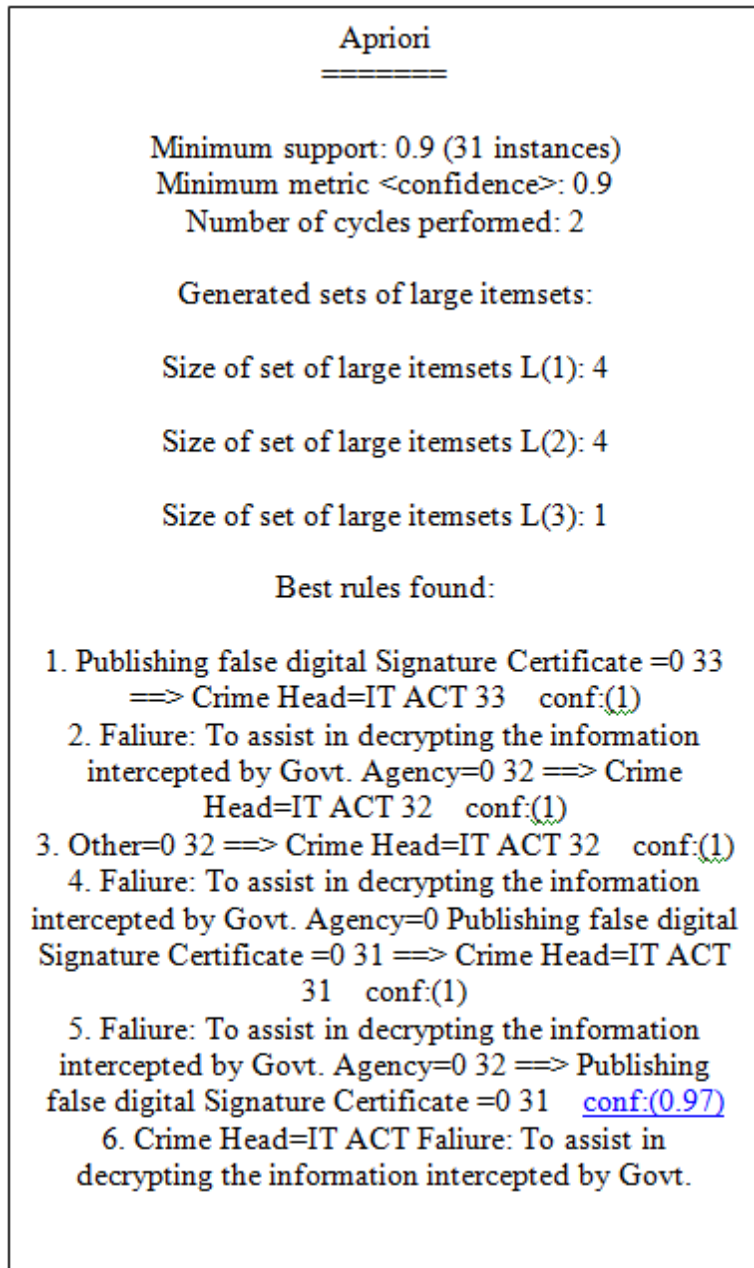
Apriori
=======

Minimum support: 0.9 (31 instances)
Minimum metric <confidence>: 0.9
Number of cycles performed: 2

Generated sets of large itemsets:

Size of set of large itemsets L(1): 4

Size of set of large itemsets L(2): 4

Size of set of large itemsets L(3): 1

Best rules found:

1. Publishing false digital Signature Certificate =0 33 ==> Crime Head=IT ACT 33 conf:(1)
2. Faliure: To assist in decrypting the information intercepted by Govt. Agency=0 32 ==> Crime Head=IT ACT 32 conf:(1)
3. Other=0 32 ==> Crime Head=IT ACT 32 conf:(1)
4. Faliure: To assist in decrypting the information intercepted by Govt. Agency=0 Publishing false digital Signature Certificate =0 31 ==> Crime Head=IT ACT 31 conf:(1)
5. Faliure: To assist in decrypting the information intercepted by Govt. Agency=0 32 ==> Publishing false digital Signature Certificate =0 31 conf:(0.97)
6. Crime Head=IT ACT Faliure: To assist in decrypting the information intercepted by Govt.